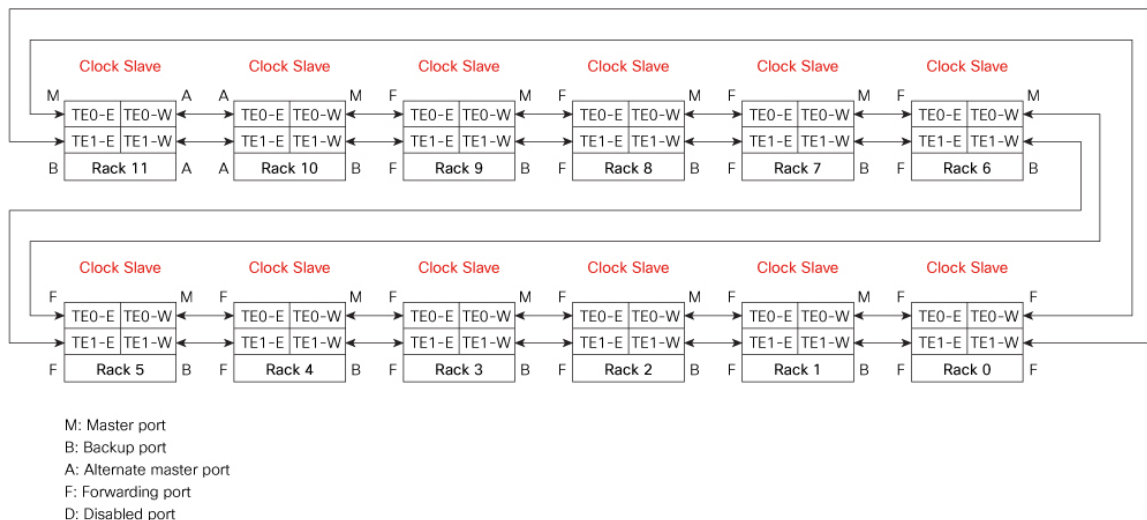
Clock Slave Clock Slave Clock Slave Clock Slave Clock Slave Clock Slave

| M | TE0-E | TE0-W | A | A | TE0-E | TE0-W | M | F | TE0-E | TE0-W | M | F | TE0-E | TE0-W | M | F | TE0-E | TE0-W | M | F | TE0-E | TE0-W | M |
|---|---|---|---|---|---|---|---|---|---|---|---|---|---|---|---|---|---|---|---|---|---|---|---|
| | TE1-E | TE1-W | | | TE1-E | TE1-W | | | TE1-E | TE1-W | | | TE1-E | TE1-W | | | TE1-E | TE1-W | | | TE1-E | TE1-W | |
| B | Rack 11 | | A | A | Rack 10 | | B | F | Rack 9 | | B | F | Rack 8 | | B | F | Rack 7 | | B | F | Rack 6 | | B |

Clock Slave Clock Slave Clock Slave Clock Slave Clock Slave Clock Slave

| F | TE0-E | TE0-W | M | F | TE0-E | TE0-W | M | F | TE0-E | TE0-W | M | F | TE0-E | TE0-W | M | F | TE0-E | TE0-W | M | F | TE0-E | TE0-W | F |
|---|---|---|---|---|---|---|---|---|---|---|---|---|---|---|---|---|---|---|---|---|---|---|---|
| | TE1-E | TE1-W | | | TE1-E | TE1-W | | | TE1-E | TE1-W | | | TE1-E | TE1-W | | | TE1-E | TE1-W | | | TE1-E | TE1-W | |
| F | Rack 5 | | B | F | Rack 4 | | B | F | Rack 3 | | B | F | Rack 2 | | B | F | Rack 1 | | B | F | Rack 0 | | F |

M: Master port
B: Backup port
A: Alternate master port
F: Forwarding port
D: Disabled port